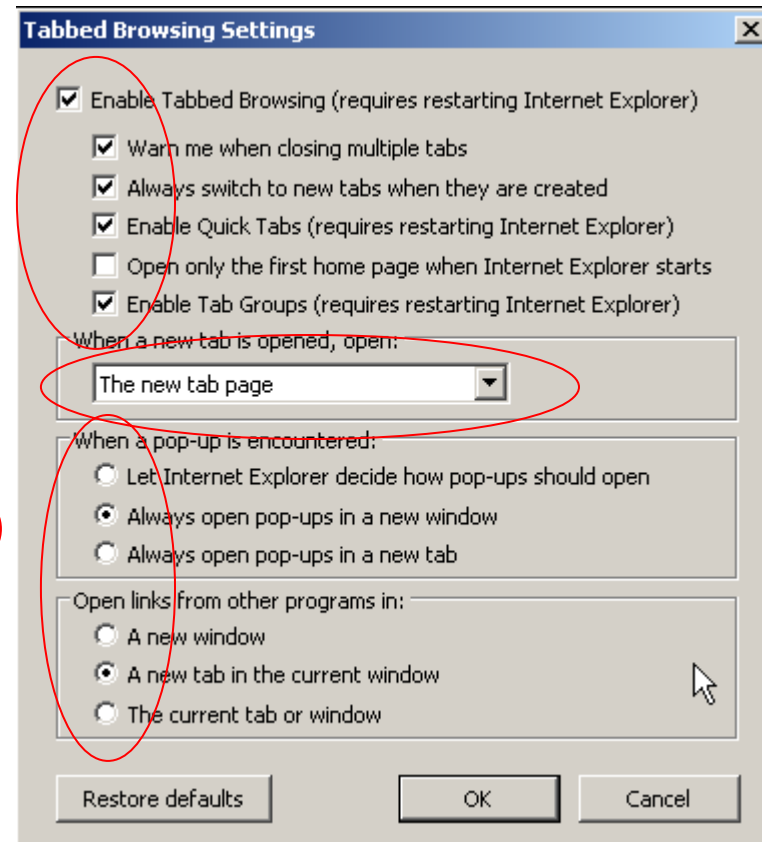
Tabbed Browsing Settings

X

Enable Tabbed Browsing (requires restarting Internet Explorer)

Warn me when closing multiple tabs

Always switch to new tabs when they are created

Enable Quick Tabs (requires restarting Internet Explorer)

Open only the first home page when Internet Explorer starts

Enable Tab Groups (requires restarting Internet Explorer)

When a new tab is opened, open:

The new tab page

When a pop-up is encountered:

Let Internet Explorer decide how pop-ups should open

Always open pop-ups in a new window

Always open pop-ups in a new tab

Open links from other programs in:

A new window

A new tab in the current window

The current tab or window

Restore defaults

OK

Cancel